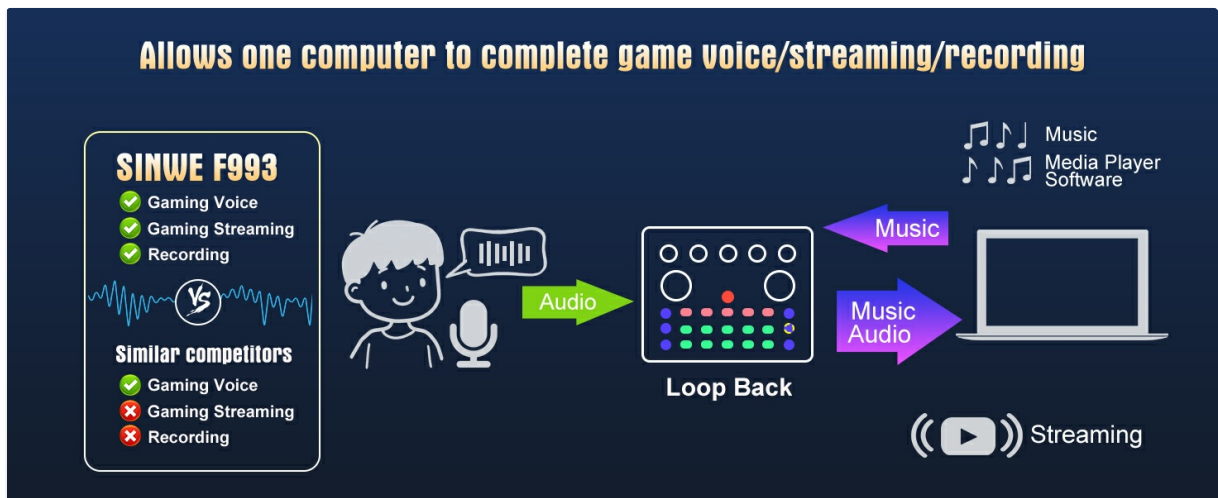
Allows one computer to complete game voice/streaming/recording

SINWE F993
Gaming Voice
Gaming Streaming
Recording

VS

Similar competitors
Gaming Voice
Gaming Streaming
Recording

Audio

Loop Back

Music

Music Audio

Music
Media Player Software

Streaming